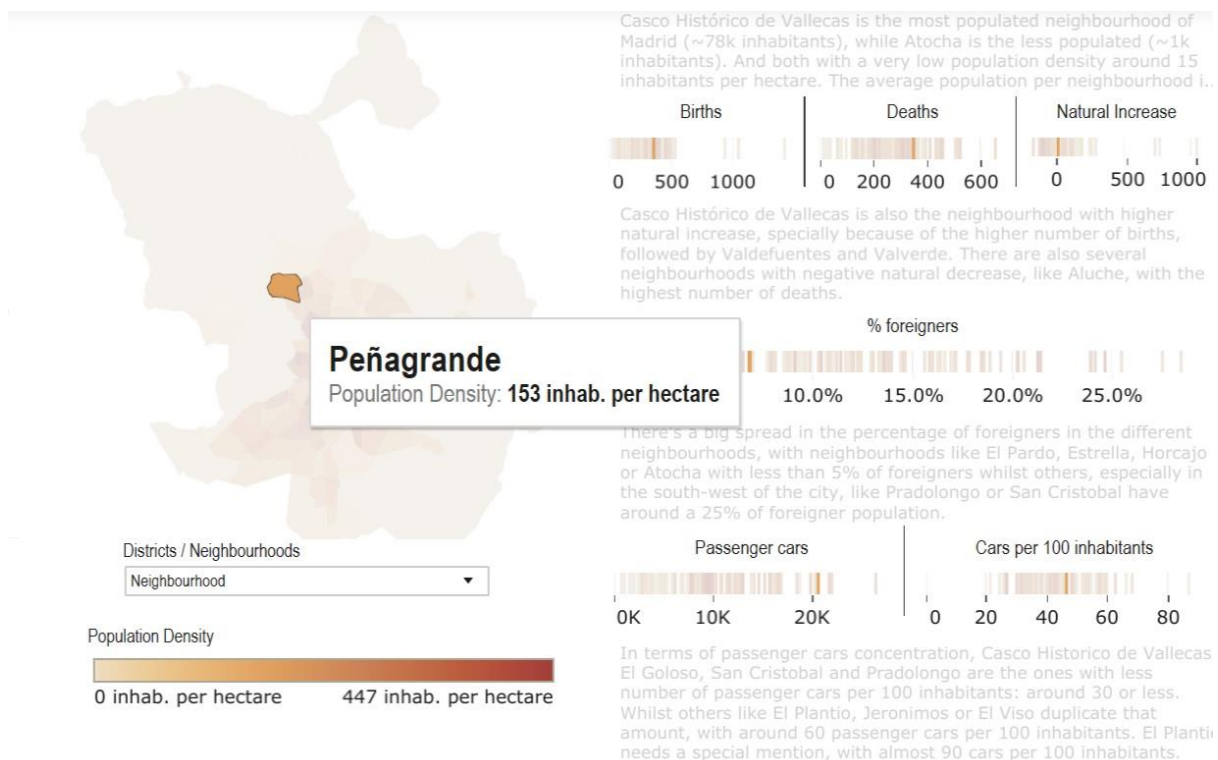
Casco Histórico de Vallecas is the most populated neighbourhood of Madrid (~78k inhabitants), while Atocha is the less populated (~1k inhabitants). And both with a very low population density around 15 inhabitants per hectare. The average population per neighbourhood i...

Births
0 500 1000

Deaths
0 200 400 600

Natural Increase
0 500 1000

Casco Histórico de Vallecas is also the neighbourhood with higher natural increase, specially because of the higher number of births, followed by Valdefuentes and Valverde. There are also several neighbourhoods with negative natural decrease, like Aluche, with the highest number of deaths.

% foreigners
10.0% 15.0% 20.0% 25.0%

Peñagrande
Population Density: 153 inhab. per hectare

There's a big spread in the percentage of foreigners in the different neighbourhoods, with neighbourhoods like El Pardo, Estrella, Horcajo or Atocha with less than 5% of foreigners whilst others, especially in the south-west of the city, like Pradolongo or San Cristobal have around a 25% of foreigner population.

Districts / Neighbourhoods
Neighbourhood

Population Density
0 inhab. per hectare 447 inhab. per hectare

Passenger cars
0K 10K 20K

Cars per 100 inhabitants
0 20 40 60 80

In terms of passenger cars concentration, Casco Historico de Vallecas El Goloso, San Cristobal and Pradolongo are the ones with less number of passenger cars per 100 inhabitants: around 30 or less. Whilst others like El Plantio, Jeronimos or El Viso duplicate that amount, with around 60 passenger cars per 100 inhabitants. El Planti needs a special mention, with almost 90 cars per 100 inhabitants.